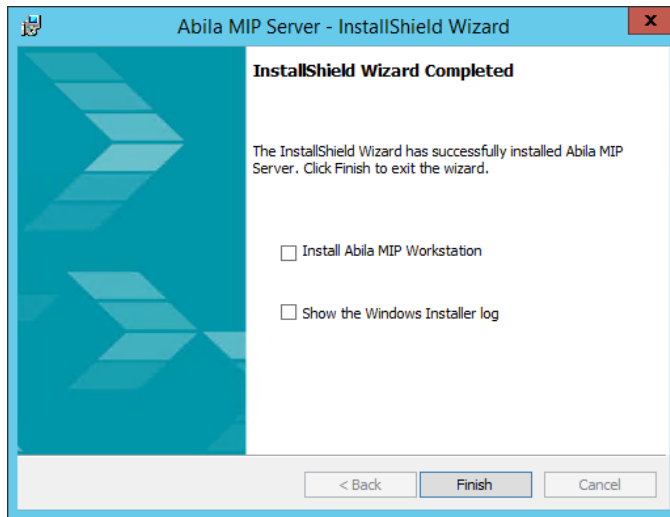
Abila MIP Server - InstallShield Wizard

X

InstallShield Wizard Completed

The InstallShield Wizard has successfully installed Abila MIP Server. Click Finish to exit the wizard.

Install Abila MIP Workstation

Show the Windows Installer log

< Back

Finish

Cancel